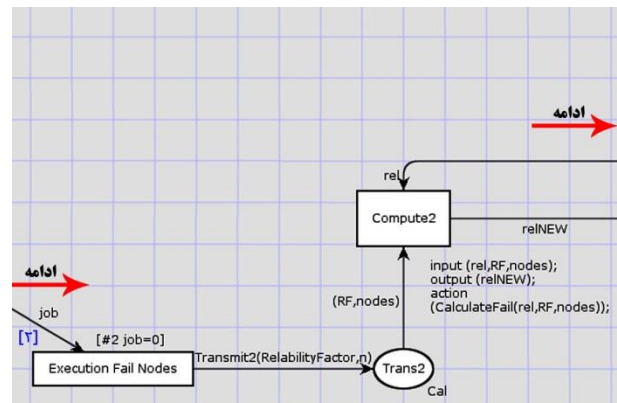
ادامه

rel

Compute2

relNEW

ادامه

job

[۲]

[#2 job=0]

input (rel,RF,nodes);
output (relNEW);
action
(CalculateFail(rel,RF,nodes));

(RF,nodes)

Execution Fail Nodes

Transmit2(RelabilityFactor,n)

Trans2

Cal